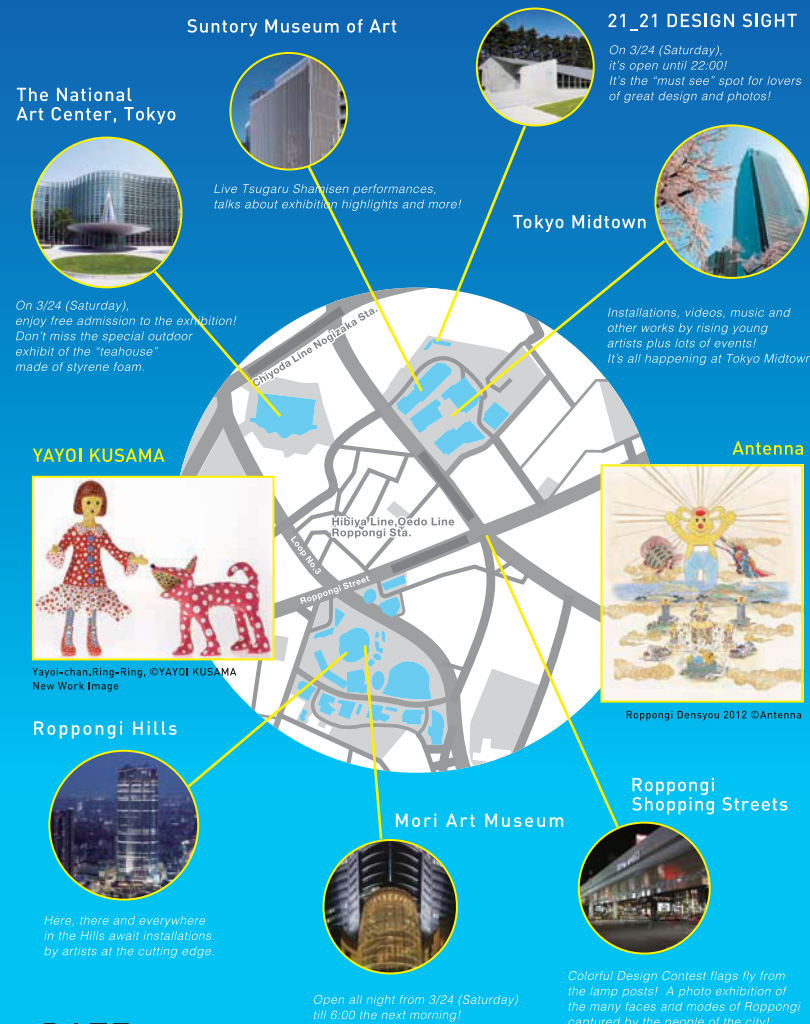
Suntory Museum of Art

21_21 DESIGN SIGHT

On 3/24 (Saturday), it's open until 22:00! It's the "must see" spot for lovers of great design and photos!

The National Art Center, Tokyo

Live Tsugaru Shamisen performances, talks about exhibition highlights and more!

Tokyo Midtown

On 3/24 (Saturday), enjoy free admission to the exhibition! Don't miss the special outdoor exhibit of the "teahouse" made of styrene foam.

Installations, videos, music and other works by rising young artists plus lots of events! It's all happening at Tokyo Midtown

Chiyoda Line Nogizaka Sta.

YAYOI KUSAMA

Antenna

Hibiya Line,Oedo Line Roppongi Sta.

Loop No.3

Roppongi Street

Yayoi-chan.Ring-Ring, ©YAYOI KUSAMA New Work Image

Roppongi Densyou 2012 ©Antenna

Roppongi Hills

Roppongi Shopping Streets

Mori Art Museum

Here, there and everywhere in the Hills await installations by artists at the cutting edge.

Colorful Design Contest flags fly from the lamp posts! A photo exhibition of the many faces and modes of Roppongi captured by the people of the city!

Open all night from 3/24 (Saturday) till 6:00 the next morning!